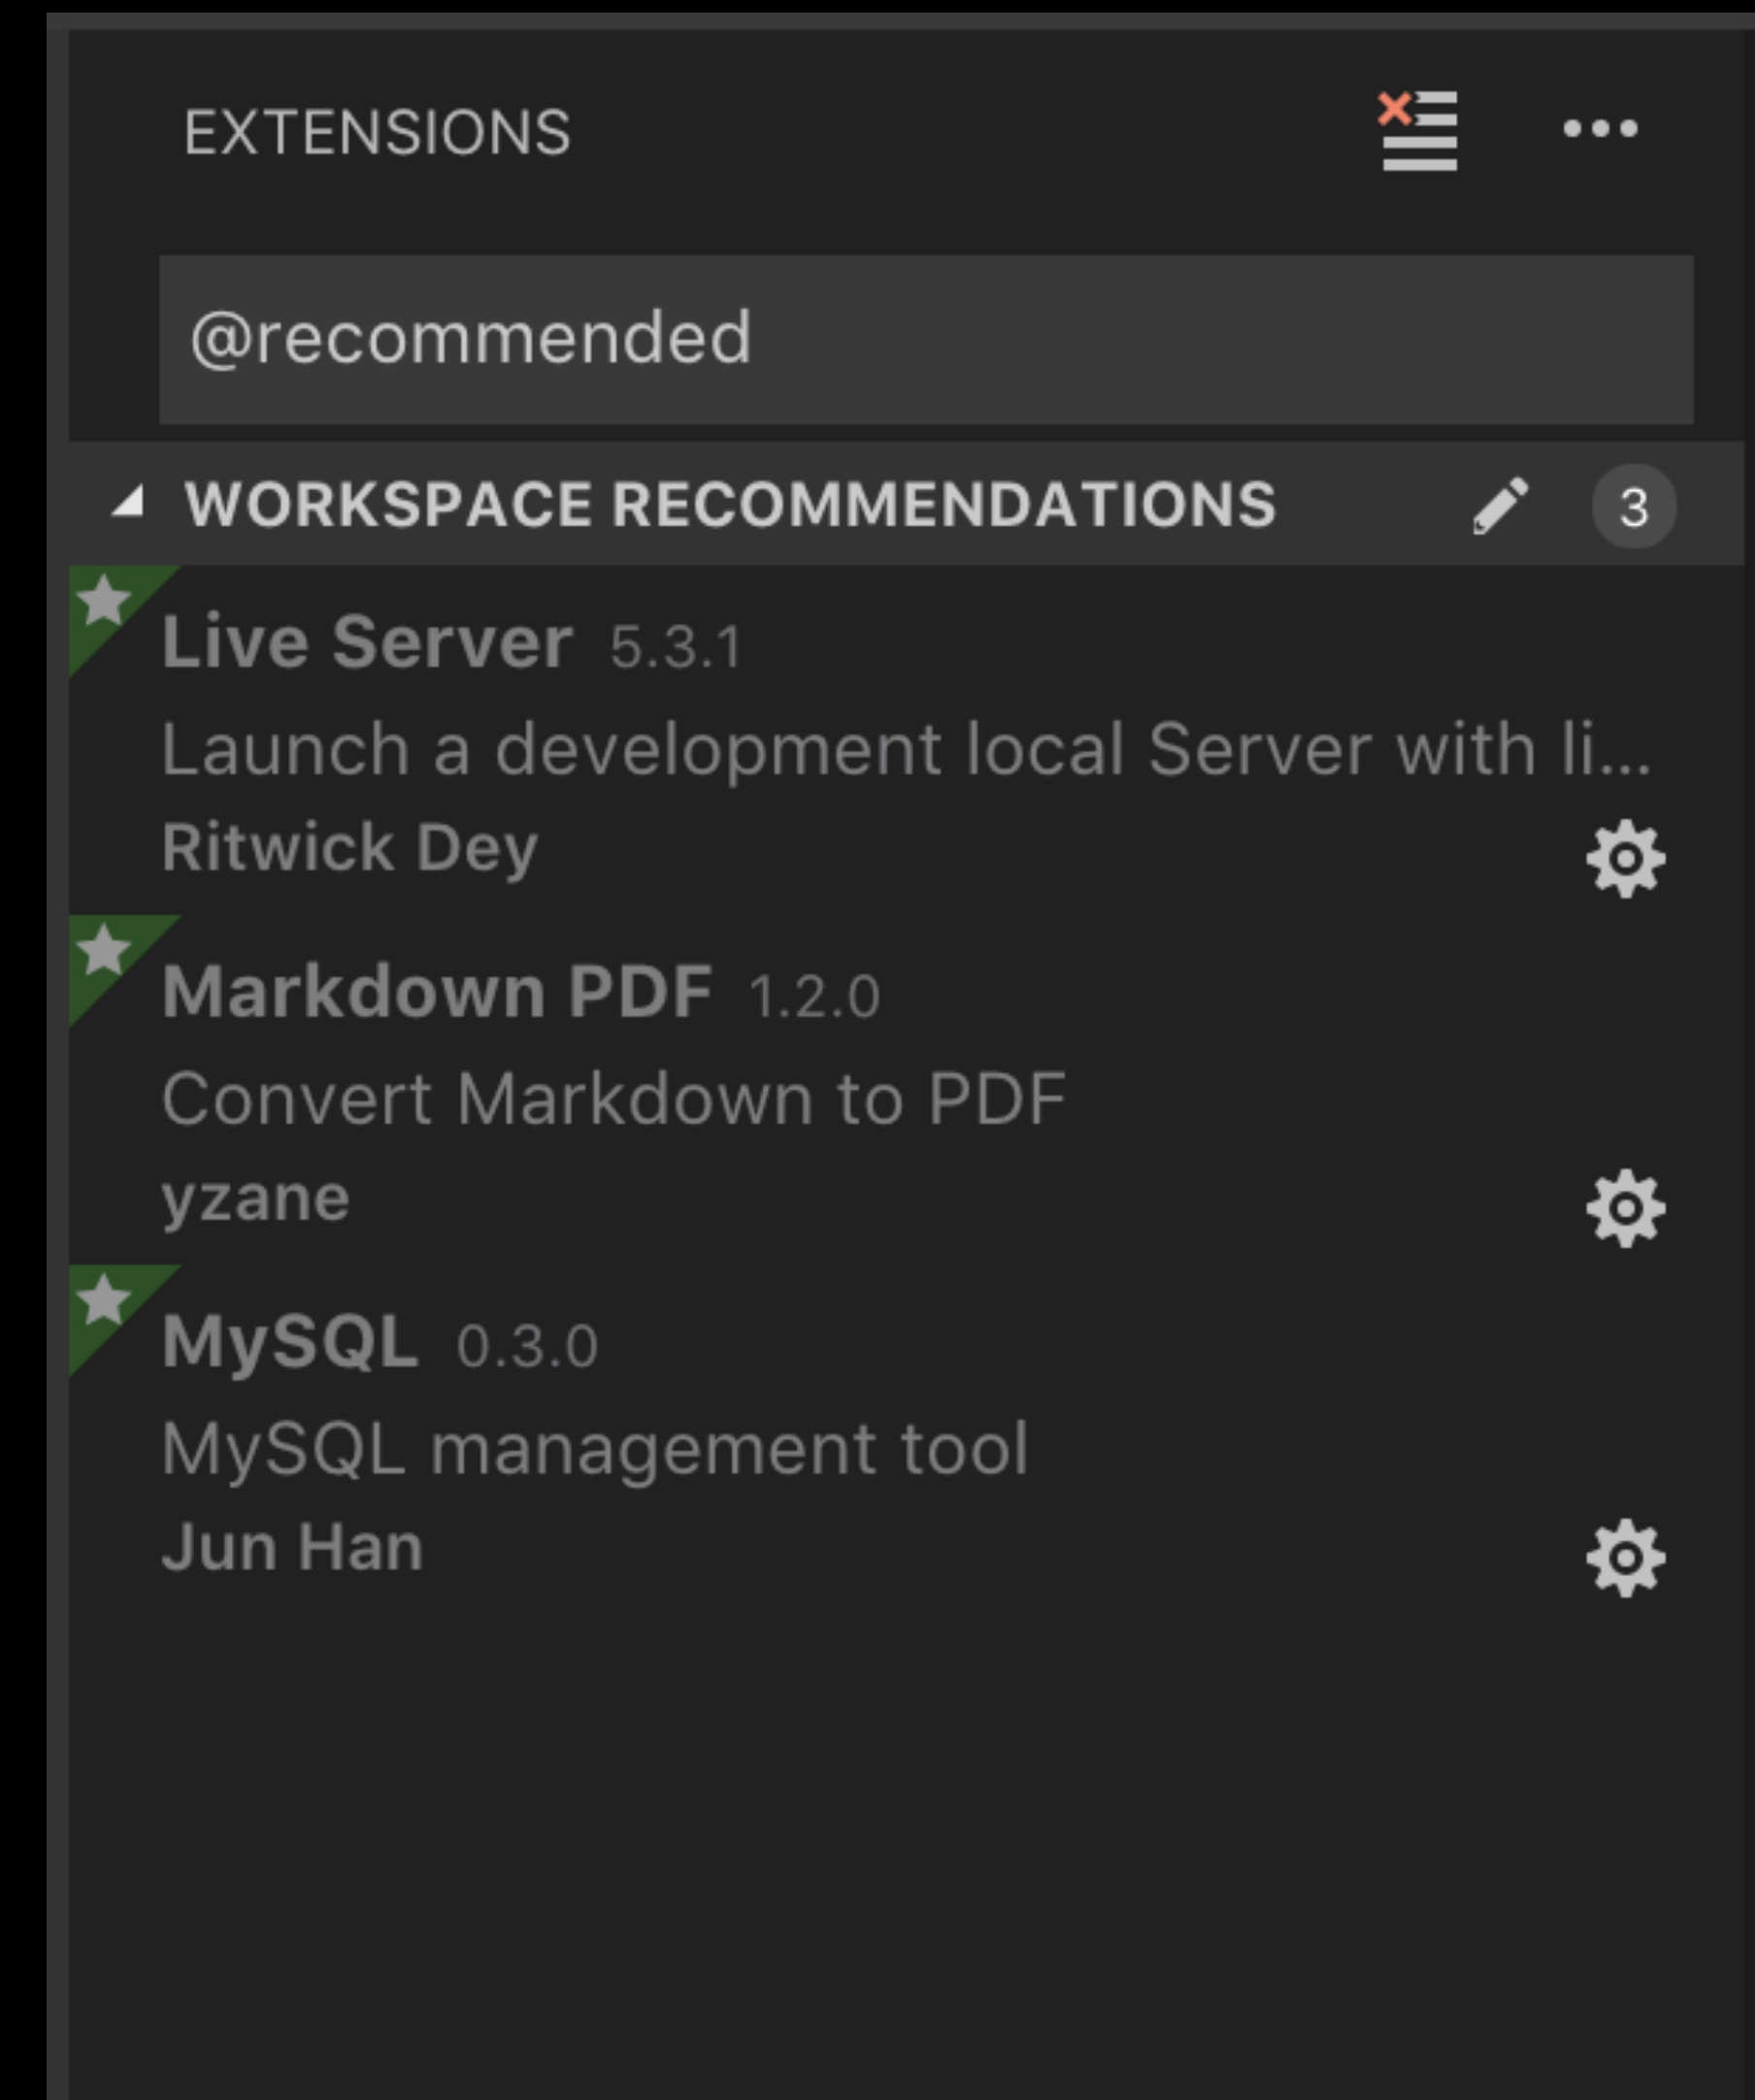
EXTENSIONS

@recommended

WORKSPACE RECOMMENDATIONS 3

Live Server 5.3.1
Launch a development local Server with li...
Ritwick Dey

Markdown PDF 1.2.0
Convert Markdown to PDF
yzane

MySQL 0.3.0
MySQL management tool
Jun Han